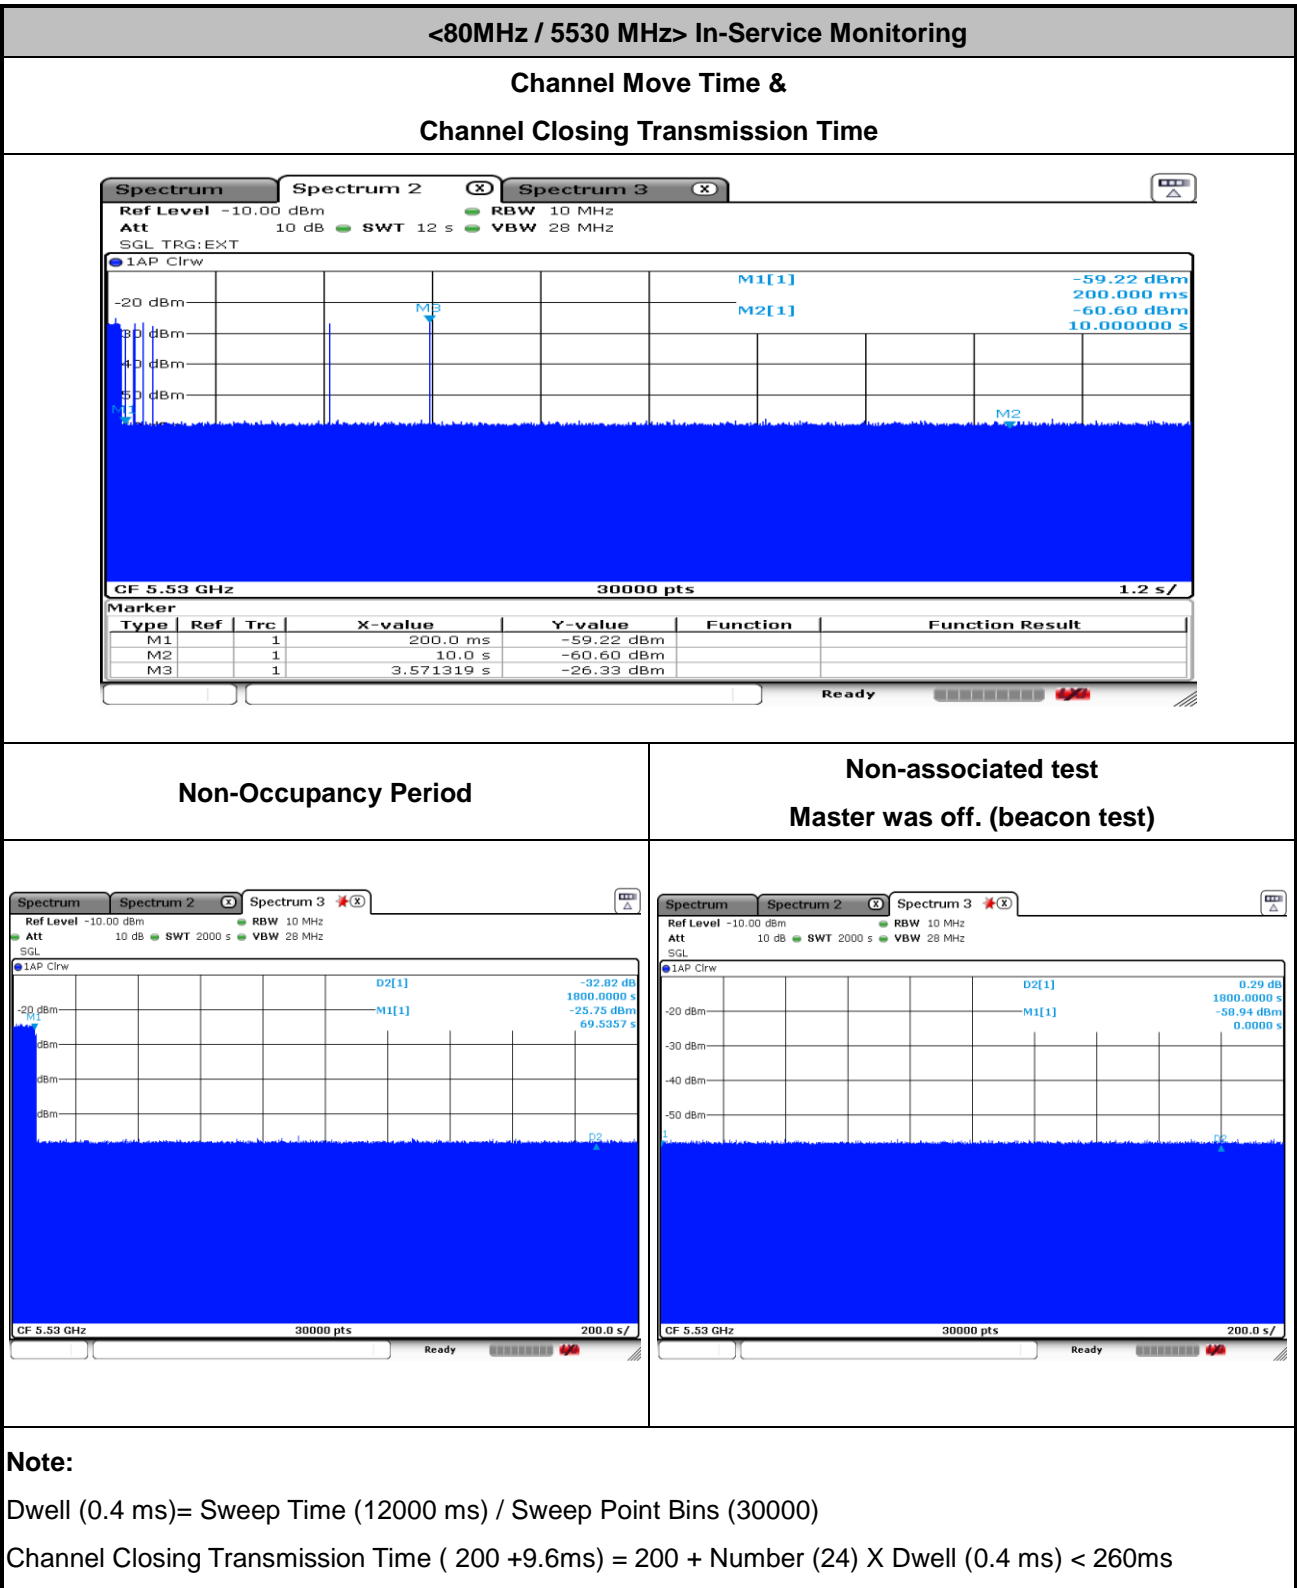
<80MHz / 5530 MHz> In-Service Monitoring

Channel Move Time &

Channel Closing Transmission Time

Spectrum Spectrum 2 Spectrum 3

Ref Level -10.00 dBm RBW 10 MHz
Att 10 dB SWT 12 s VBW 28 MHz
SGL TRG:EXT

1AP Clrw

M1[1] -59.22 dBm
200.000 ms
M2[1] -60.60 dBm
10.000000 s

-20 dBm
-30 dBm
-40 dBm
-50 dBm

M3
M1
M2

CF 5.53 GHz 30000 pts 1.2 s/

Marker

| Type | Ref | Trc | X-value | Y-value | Function | Function Result |
|---|---|---|---|---|---|---|
| M1 | | 1 | 200.0 ms | -59.22 dBm | | |
| M2 | | 1 | 10.0 s | -60.60 dBm | | |
| M3 | | 1 | 3.571319 s | -26.33 dBm | | |

Ready

Non-Occupancy Period

Non-associated test

Master was off. (beacon test)

Spectrum Spectrum 2 Spectrum 3

Ref Level -10.00 dBm RBW 10 MHz
Att 10 dB SWT 2000 s VBW 28 MHz
SGL

1AP Clrw

D2[1] -32.82 dB
1800.0000 s
M1[1] -25.75 dBm
69.5357 s

-20 dBm
dBm
dBm
dBm

M1
D2

CF 5.53 GHz 30000 pts 200.0 s/

Ready

Spectrum Spectrum 2 Spectrum 3

Ref Level -10.00 dBm RBW 10 MHz
Att 10 dB SWT 2000 s VBW 28 MHz
SGL

1AP Clrw

D2[1] 0.29 dB
1800.0000 s
M1[1] -58.94 dBm
0.0000 s

-20 dBm
-30 dBm
-40 dBm
-50 dBm

D2

CF 5.53 GHz 30000 pts 200.0 s/

Ready

Note:

Dwell (0.4 ms)= Sweep Time (12000 ms) / Sweep Point Bins (30000)

Channel Closing Transmission Time ( 200 +9.6ms) = 200 + Number (24) X Dwell (0.4 ms) < 260ms